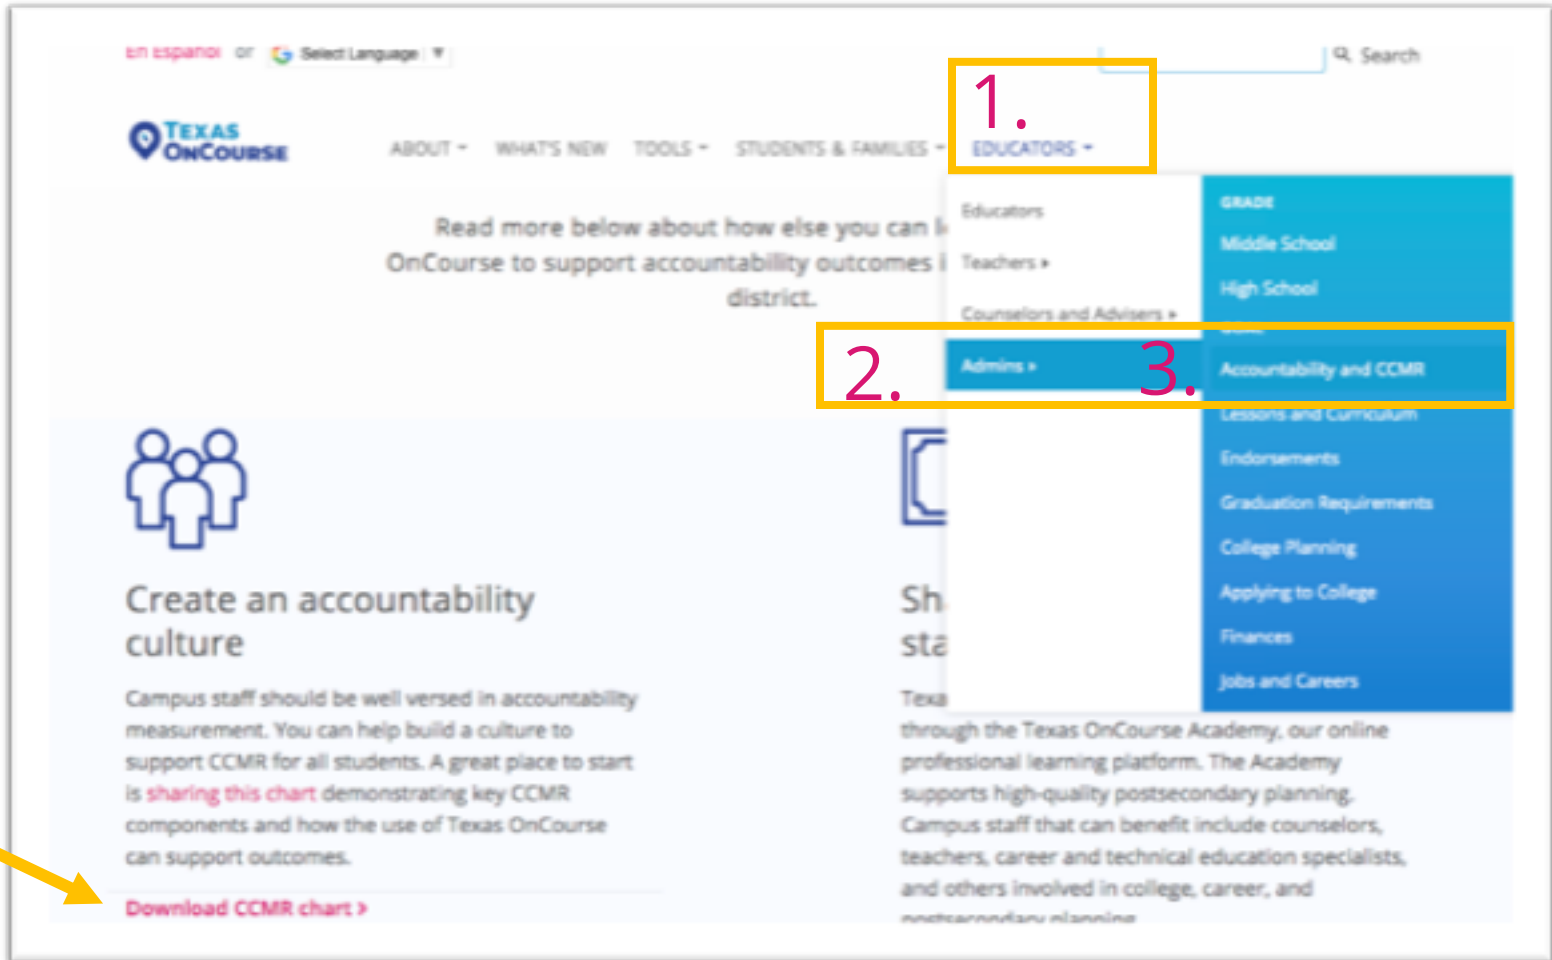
En Español or Select Language ▼

Search

1.

TEXAS ONCOURSE

ABOUT ▾ WHAT'S NEW TOOLS ▾ STUDENTS & FAMILIES ▾ EDUCATORS ▾

Educators

Teachers ▸

Counselors and Advisers ▸

2. Admins ▸

GRADE

Middle School

High School

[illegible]

3. Accountability and CCMR

Lessons and Curriculum

Endorsements

Graduation Requirements

College Planning

Applying to College

Finances

Jobs and Careers

Read more below about how else you can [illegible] OnCourse to support accountability outcomes i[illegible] district.

Create an accountability culture

Campus staff should be well versed in accountability measurement. You can help build a culture to support CCMR for all students. A great place to start is sharing this chart demonstrating key CCMR components and how the use of Texas OnCourse can support outcomes.

Download CCMR chart ›

Sh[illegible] sta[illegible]

Texa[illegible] through the Texas OnCourse Academy, our online professional learning platform. The Academy supports high-quality postsecondary planning. Campus staff that can benefit include counselors, teachers, career and technical education specialists, and others involved in college, career, and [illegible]